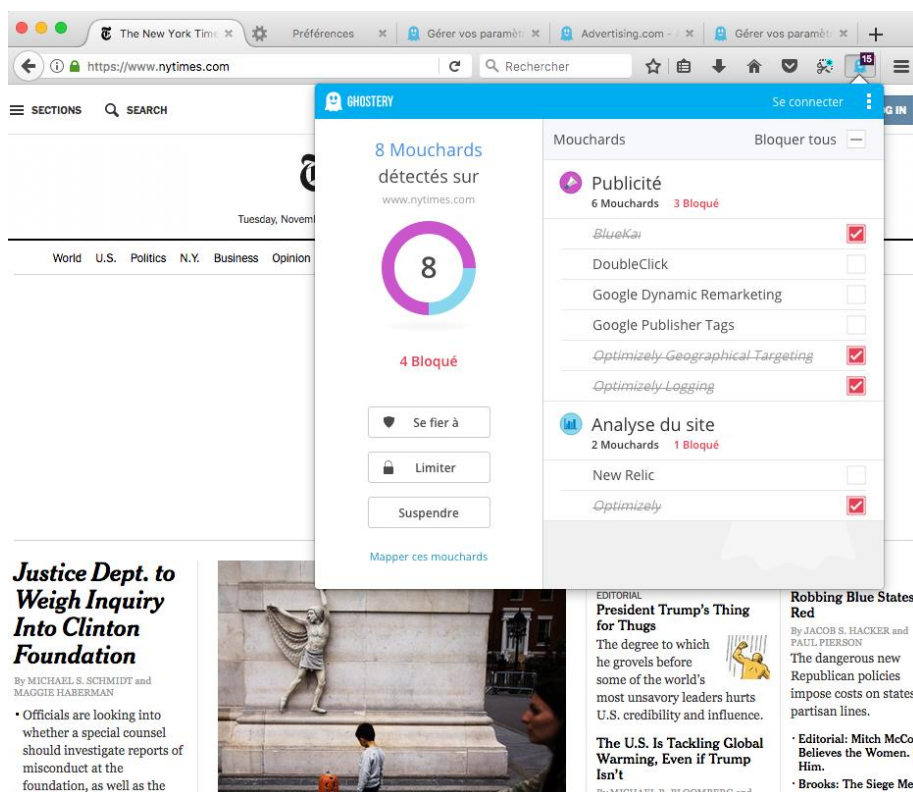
The New York Time ✕ | Préférences ✕ | Gérer vos paramèt ✕ | Advertising.com - ✕ | Gérer vos paramèt ✕ | +

https://www.nytimes.com | Rechercher | 15

SECTIONS | SEARCH | G IN

Tuesday, Novem

World U.S. Politics N.Y. Business Opinion

GHOSTERY | Se connecter

8 Mouchards détectés sur www.nytimes.com

8

4 Bloqué

Se fier à

Limiter

Suspendre

Mapper ces mouchards

Mouchards | Bloquer tous

Publicité
6 Mouchards 3 Bloqué

BlueKai
DoubleClick
Google Dynamic Remarketing
Google Publisher Tags
Optimizely Geographical Targeting
Optimizely Logging

Analyse du site
2 Mouchards 1 Bloqué

New Relic
Optimizely

Justice Dept. to Weigh Inquiry Into Clinton Foundation

By MICHAEL S. SCHMIDT and MAGGIE HABERMAN

• Officials are looking into whether a special counsel should investigate reports of misconduct at the foundation, as well as the

EDITORIAL
President Trump's Thing for Thugs
The degree to which he grovels before some of the world's most unsavory leaders hurts U.S. credibility and influence.

The U.S. Is Tackling Global Warming, Even if Trump Isn't

Robbing Blue States Red
By JACOB S. HACKER and PAUL PIERSON
The dangerous new Republican policies impose costs on states partisan lines.

• Editorial: Mitch McCo Believes the Women. Him.
• Brooks: The Siege Me